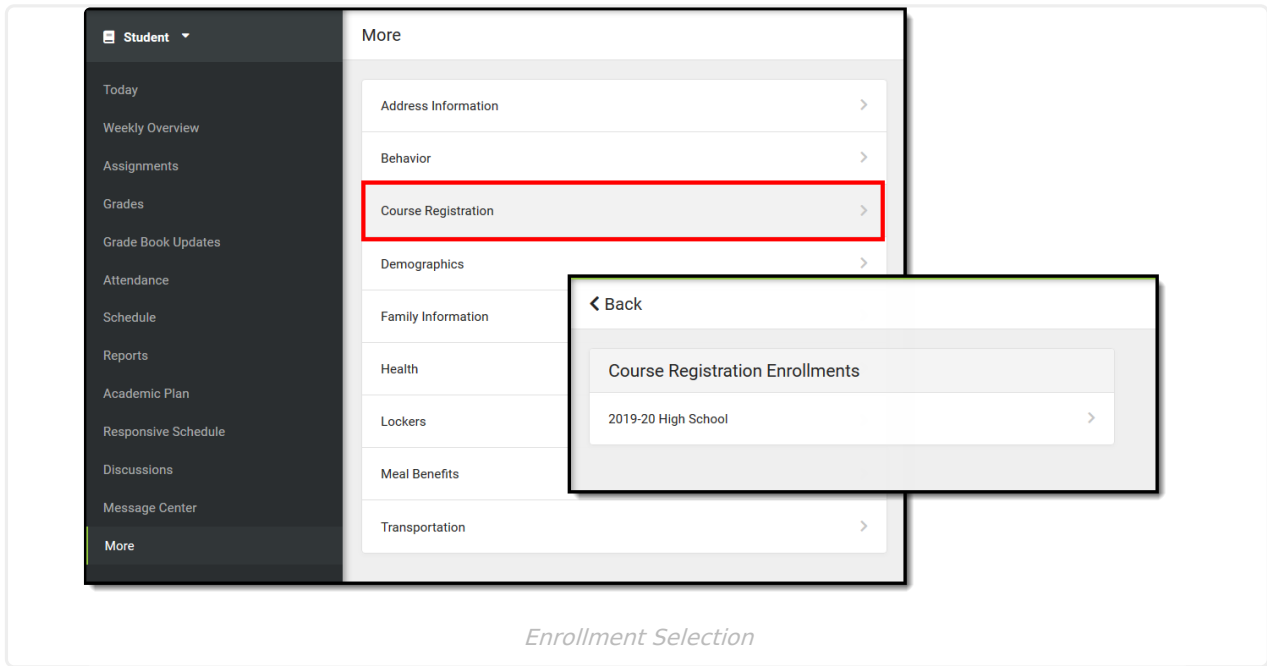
Student

Today
Weekly Overview
Assignments
Grades
Grade Book Updates
Attendance
Schedule
Reports
Academic Plan
Responsive Schedule
Discussions
Message Center
More

More

Address Information
Behavior
Course Registration
Demographics
Family Information
Health
Lockers
Meal Benefits
Transportation

Back

Course Registration Enrollments
2019-20 High School

Enrollment Selection